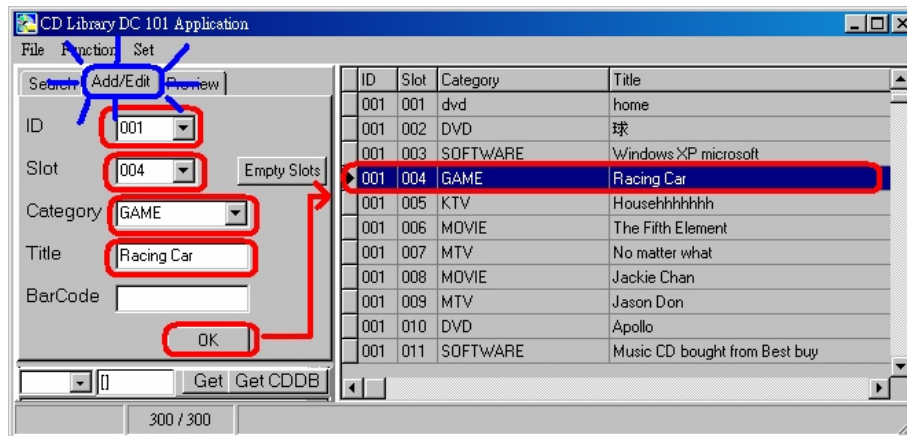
CD Library DC 101 Application

File Function Set

Search Add/Edit Preview

ID 001

Slot 004

Empty Slots

Category GAME

Title Racing Car

BarCode

OK

[]

Get Get CDDB

300 / 300

| ID | Slot | Category | Title |
|---|---|---|---|
| 001 | 001 | dvd | home |
| 001 | 002 | DVD | 球 |
| 001 | 003 | SOFTWARE | Windows XP microsoft |
| 001 | 004 | GAME | Racing Car |
| 001 | 005 | KTV | Househhhhhhh |
| 001 | 006 | MOVIE | The Fifth Element |
| 001 | 007 | MTV | No matter what |
| 001 | 008 | MOVIE | Jackie Chan |
| 001 | 009 | MTV | Jason Don |
| 001 | 010 | DVD | Apollo |
| 001 | 011 | SOFTWARE | Music CD bought from Best buy |